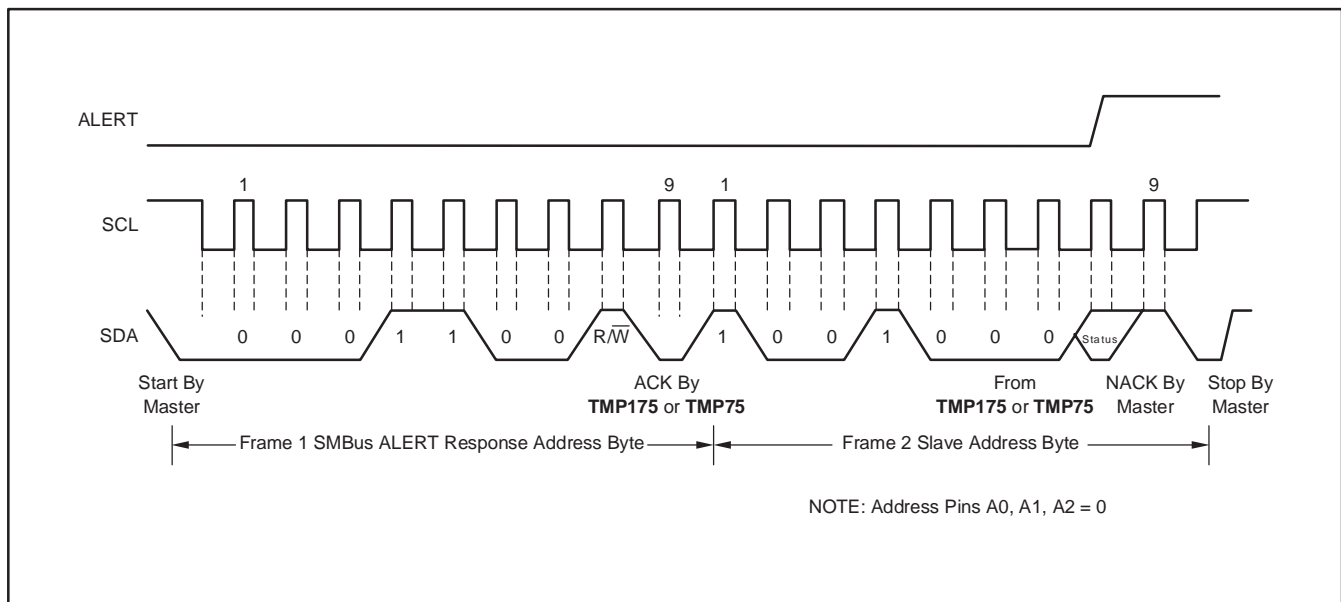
ALERT

1

9

1

9

SCL

SDA

0 0 0 1 1 0 0 R/$\overline{W}$ 1 0 0 1 0 0 0 Status

Start By Master

ACK By **TMP175** or **TMP75**

From **TMP175** or **TMP75**

NACK By Master

Stop By Master

Frame 1 SMBus ALERT Response Address Byte

Frame 2 Slave Address Byte

NOTE: Address Pins A0, A1, A2 = 0